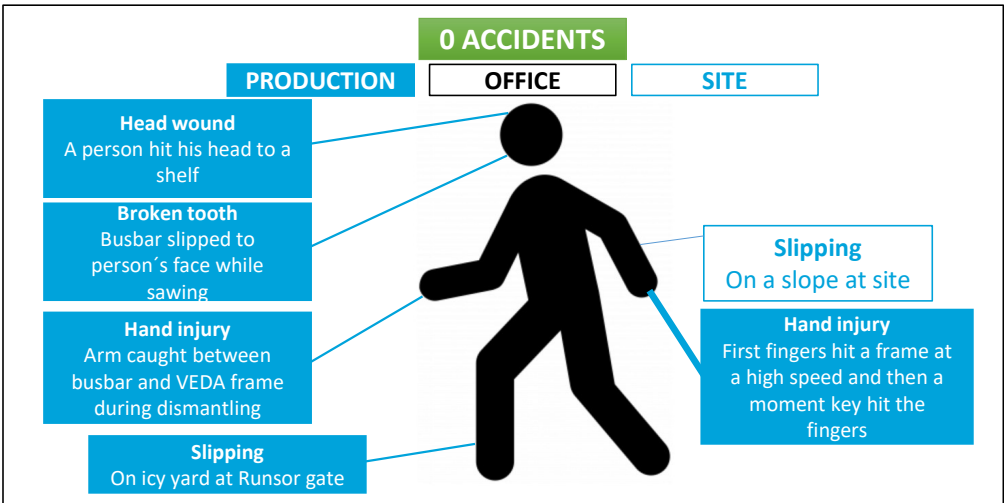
0 ACCIDENTS

PRODUCTION

OFFICE

SITE

Head wound
A person hit his head to a shelf

Broken tooth
Busbar slipped to person´s face while sawing

Hand injury
Arm caught between busbar and VEDA frame during dismantling

Slipping
On icy yard at Runsor gate

Slipping
On a slope at site

Hand injury
First fingers hit a frame at a high speed and then a moment key hit the fingers